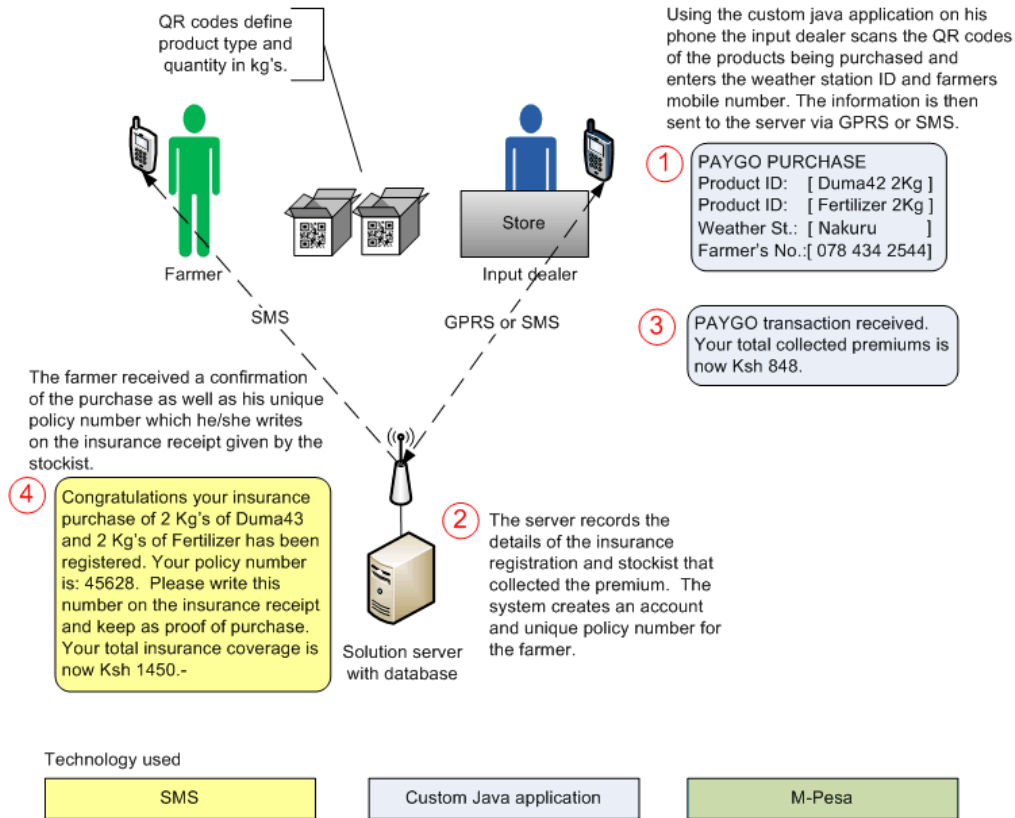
QR codes define product type and quantity in kg's.

Using the custom java application on his phone the input dealer scans the QR codes of the products being purchased and enters the weather station ID and farmers mobile number. The information is then sent to the server via GPRS or SMS.

Farmer

Store

Input dealer

1

PAYGO PURCHASE
Product ID: [ Duma42 2Kg ]
Product ID: [ Fertilizer 2Kg ]
Weather St.: [ Nakuru ]
Farmer's No.:[ 078 434 2544]

SMS

GPRS or SMS

3

PAYGO transaction received. Your total collected premiums is now Ksh 848.

The farmer received a confirmation of the purchase as well as his unique policy number which he/she writes on the insurance receipt given by the stockist.

4

Congratulations your insurance purchase of 2 Kg's of Duma43 and 2 Kg's of Fertilizer has been registered. Your policy number is: 45628. Please write this number on the insurance receipt and keep as proof of purchase. Your total insurance coverage is now Ksh 1450.-

2

The server records the details of the insurance registration and stockist that collected the premium. The system creates an account and unique policy number for the farmer.

Solution server with database

Technology used

SMS

Custom Java application

M-Pesa